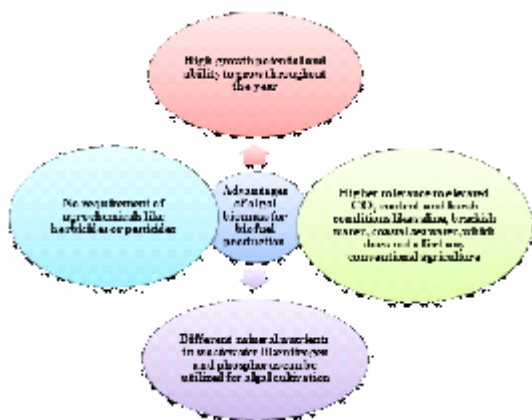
High growth potential and ability to grow throughout the year

No requirement of agrochemicals like herbicides or pesticides

Advantages of algal biomass for bio-fuel production

Higher tolerance to elevated $CO_2$ content and harsh conditions like saline, brackish water, coastal seawater, which does not affect any conventional agriculture

Different mineral nutrients in wastewater like nitrogen and phosphorus can be utilized for algal cultivation